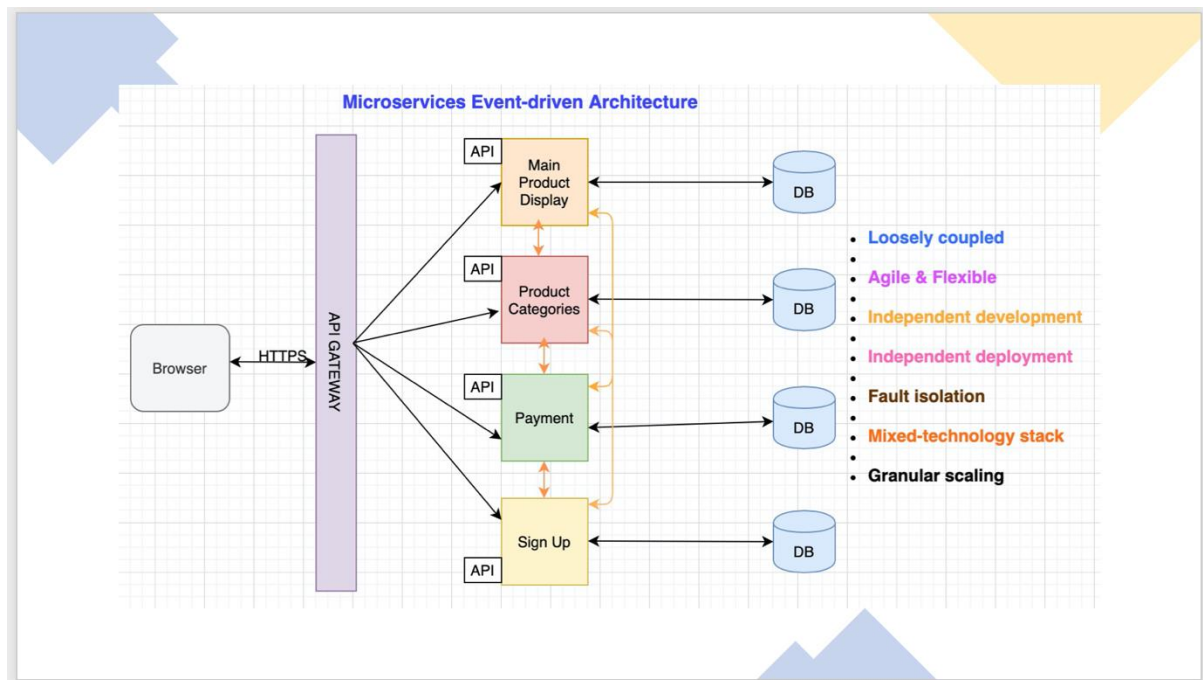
Microservices Event-driven Architecture

Browser

HTTPS

API GATEWAY

API
Main Product Display

API
Product Categories

API
Payment

Sign Up
API

DB

DB

DB

DB

- Loosely coupled
- Agile & Flexible
- Independent development
- Independent deployment
- Fault isolation
- Mixed-technology stack
- Granular scaling